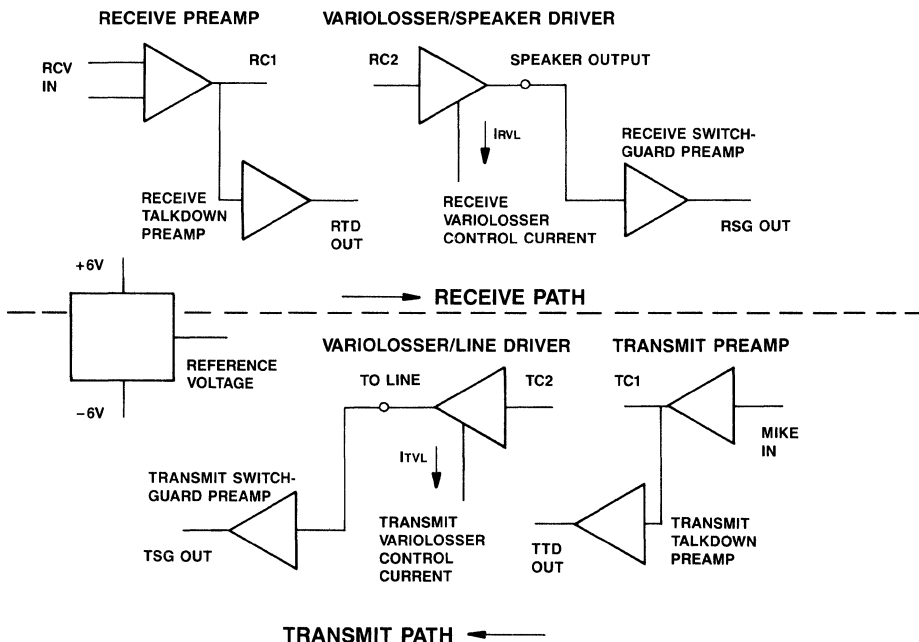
RECEIVE PREAMP

VARIOLOSSER/SPEAKER DRIVER

RCV IN

RC1

RC2

SPEAKER OUTPUT

$I_{RVL}$

RECEIVE SWITCH-GUARD PREAMP

RECEIVE TALKDOWN PREAMP

RTD OUT

RECEIVE VARIOLOSSER CONTROL CURRENT

RSG OUT

+6V

RECEIVE PATH

REFERENCE VOLTAGE

-6V

VARIOLOSSER/LINE DRIVER

TRANSMIT PREAMP

TO LINE

TC2

TC1

$I_{TVL}$

MIKE IN

TRANSMIT SWITCH-GUARD PREAMP

TSG OUT

TRANSMIT VARIOLOSSER CONTROL CURRENT

TTD OUT

TRANSMIT TALKDOWN PREAMP

TRANSMIT PATH